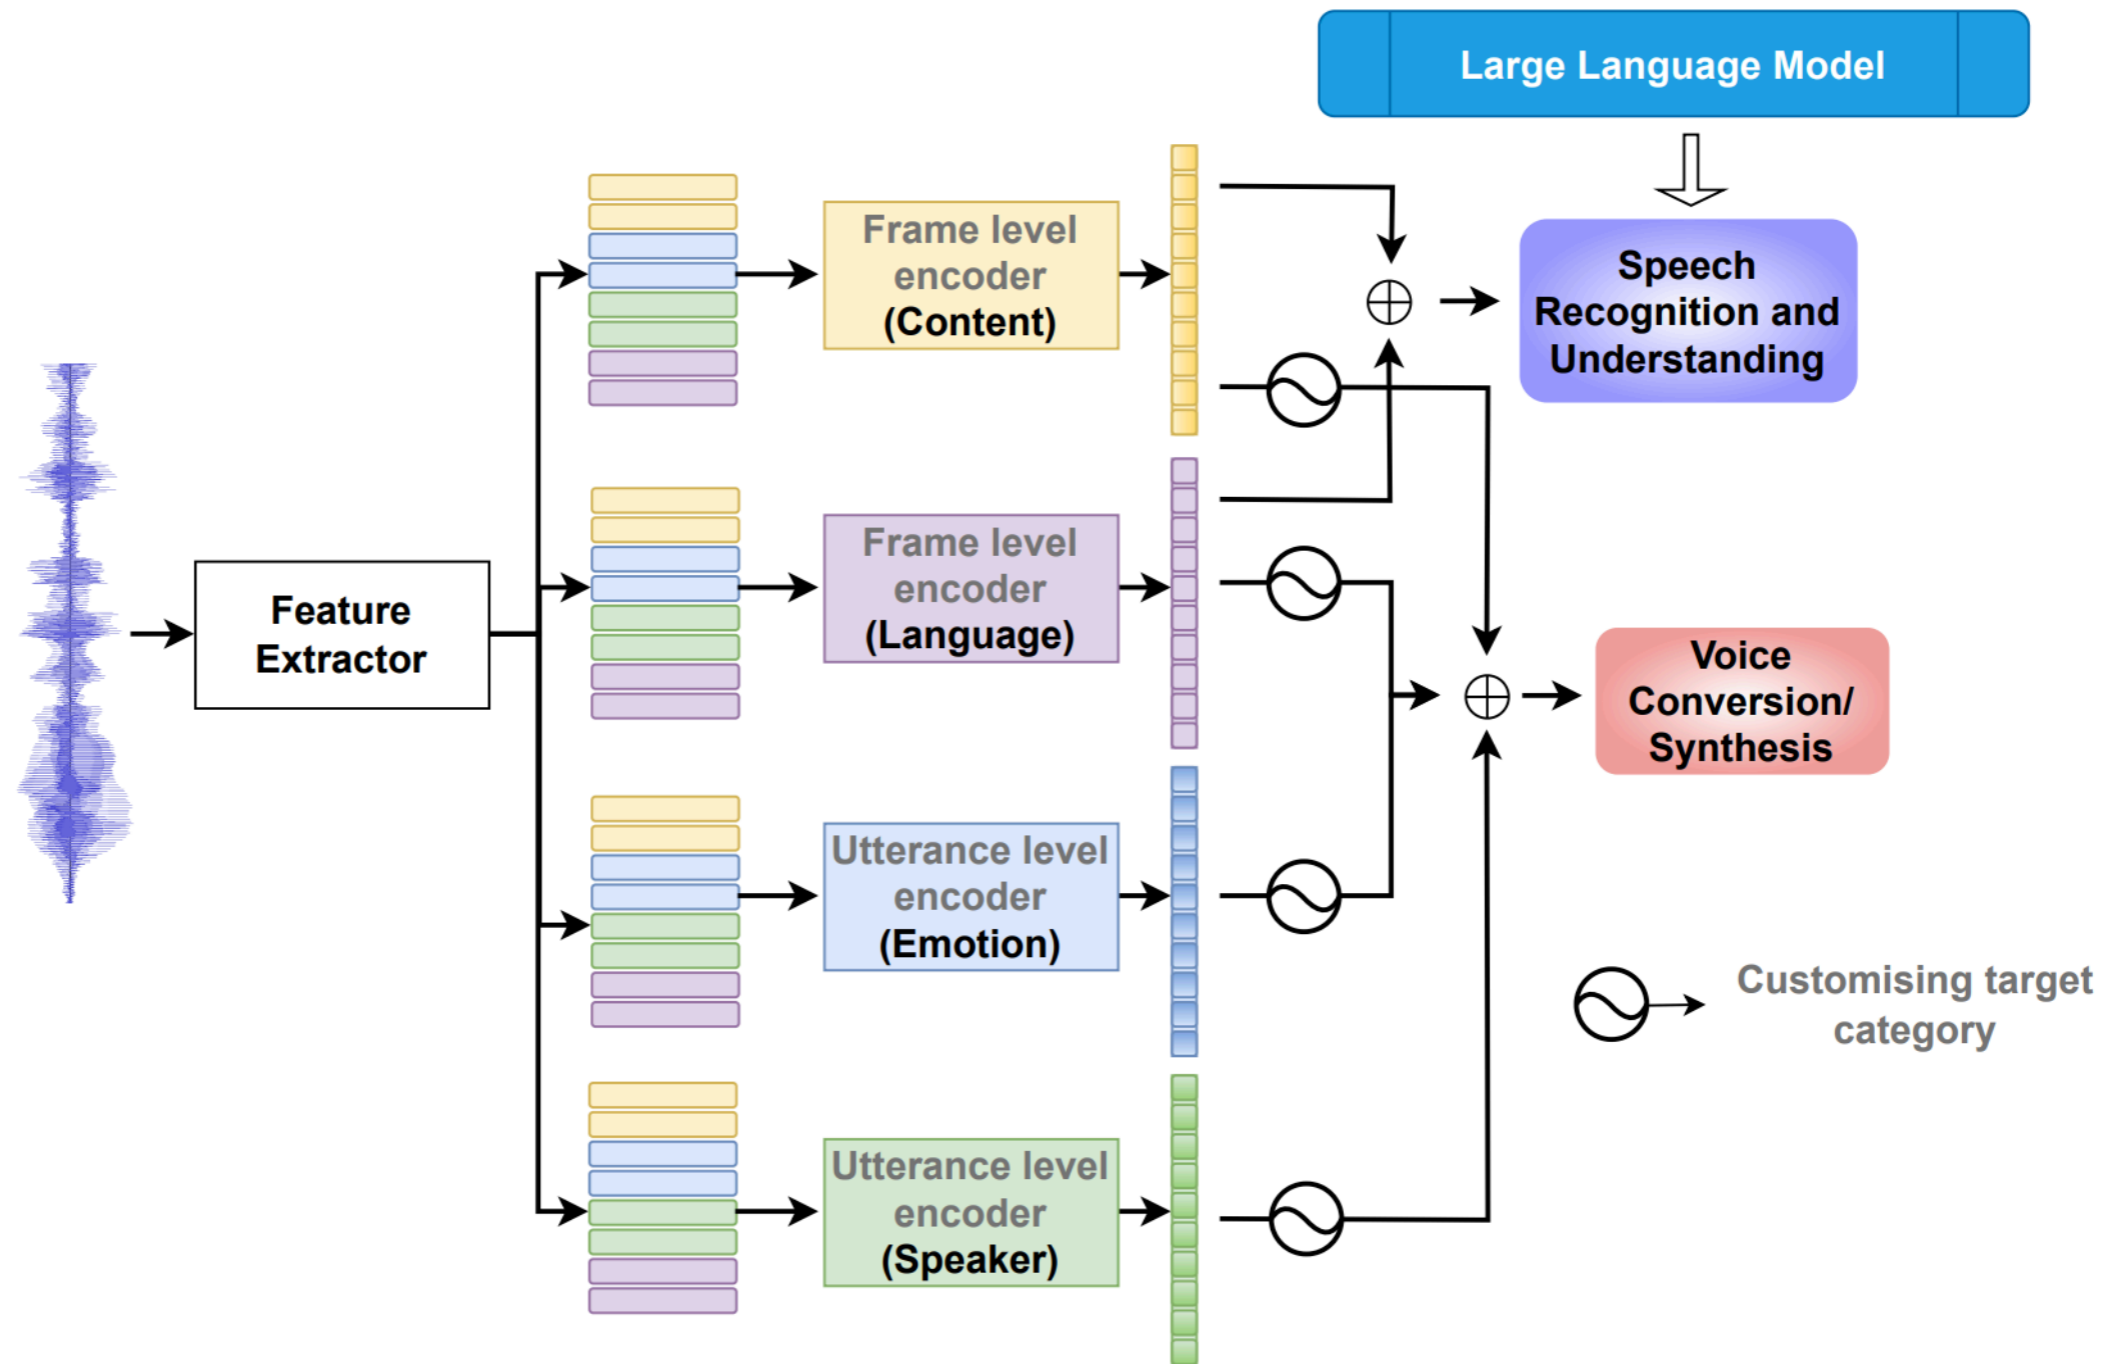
Large Language Model

Feature Extractor

Frame level encoder (Content)

Frame level encoder (Language)

Utterance level encoder (Emotion)

Utterance level encoder (Speaker)

Speech Recognition and Understanding

Voice Conversion/ Synthesis

Customising target category